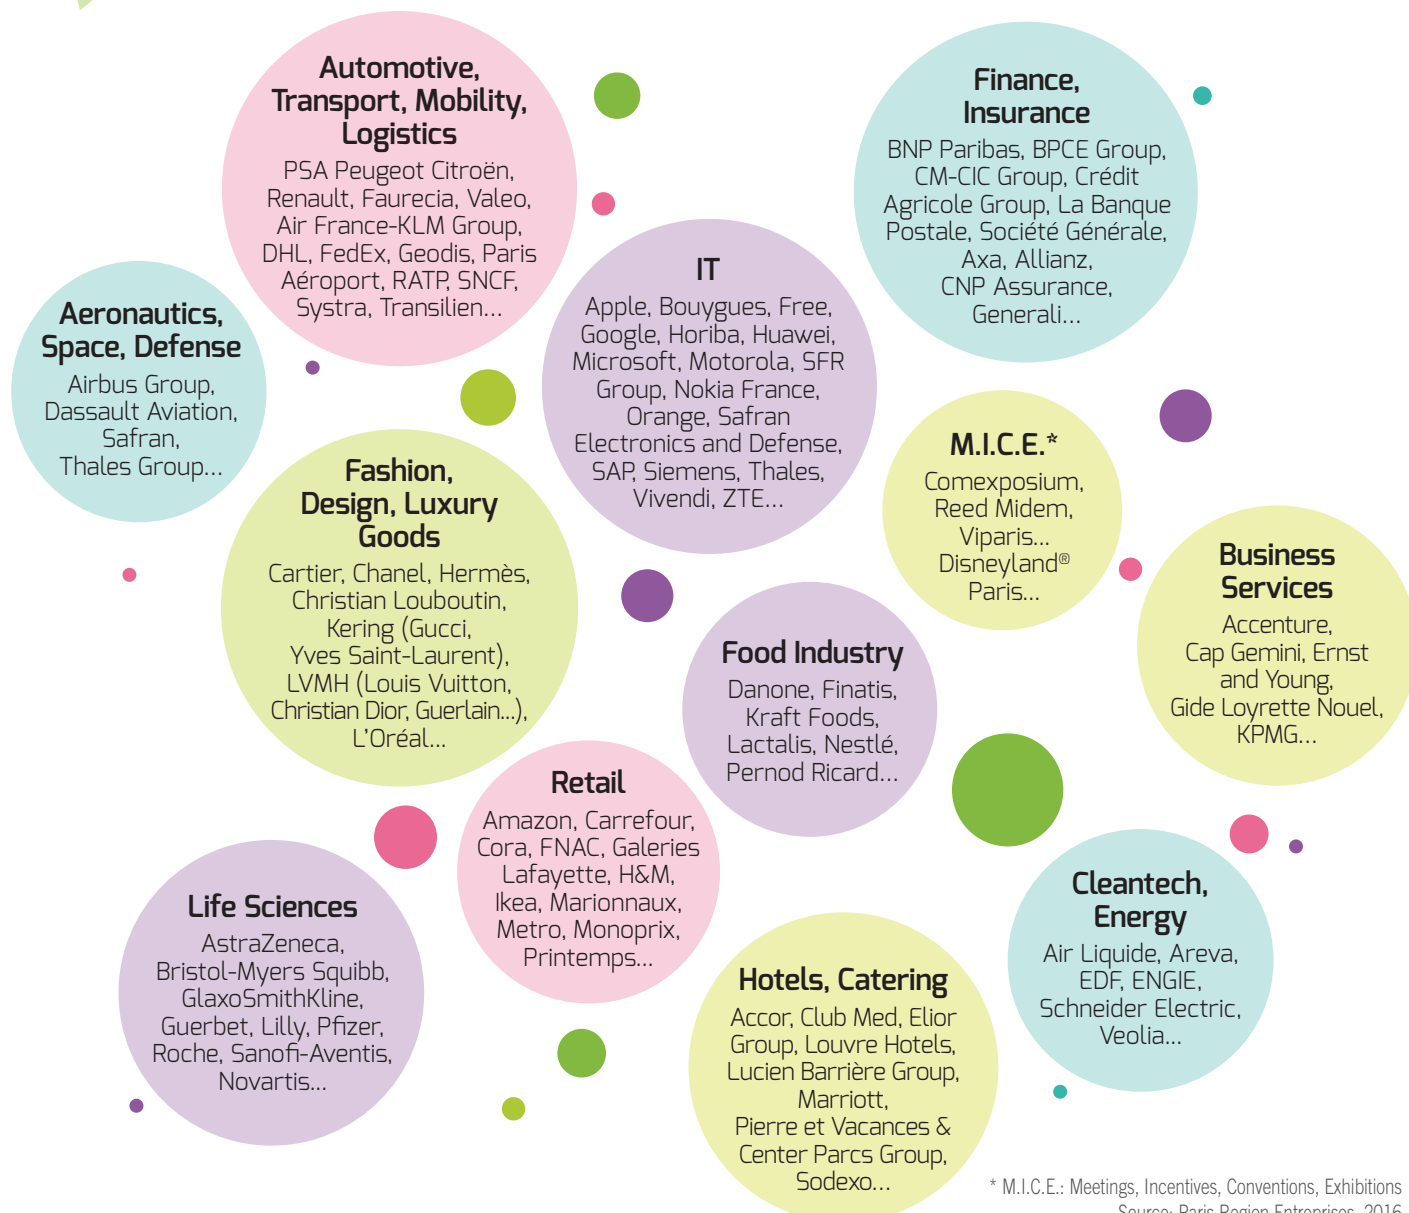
Automotive, Transport, Mobility, Logistics
PSA Peugeot Citroën, Renault, Faurecia, Valeo, Air France-KLM Group, DHL, FedEx, Geodis, Paris Aéroport, RATP, SNCF, Systra, Transilien...

Finance, Insurance
BNP Paribas, BPCE Group, CM-CIC Group, Crédit Agricole Group, La Banque Postale, Société Générale, Axa, Allianz, CNP Assurance, Generali...

Aeronautics, Space, Defense
Airbus Group, Dassault Aviation, Safran, Thales Group...

IT
Apple, Bouygues, Free, Google, Horiba, Huawei, Microsoft, Motorola, SFR Group, Nokia France, Orange, Safran Electronics and Defense, SAP, Siemens, Thales, Vivendi, ZTE...

M.I.C.E.*
Comexposium, Reed Midem, Viparis... Disneyland® Paris...

Fashion, Design, Luxury Goods
Cartier, Chanel, Hermès, Christian Louboutin, Kering (Gucci, Yves Saint-Laurent), LVMH (Louis Vuitton, Christian Dior, Guerlain...), L'Oréal...

Business Services
Accenture, Cap Gemini, Ernst and Young, Gide Loyrette Nouel, KPMG...

Food Industry
Danone, Finatis, Kraft Foods, Lactalis, Nestlé, Pernod Ricard...

Retail
Amazon, Carrefour, Cora, FNAC, Galeries Lafayette, H&M, Ikea, Marionnaux, Metro, Monoprix, Printemps...

Cleantech, Energy
Air Liquide, Areva, EDF, ENGIE, Schneider Electric, Veolia...

Life Sciences
AstraZeneca, Bristol-Myers Squibb, GlaxoSmithKline, Guerbet, Lilly, Pfizer, Roche, Sanofi-Aventis, Novartis...

Hotels, Catering
Accor, Club Med, Elior Group, Louvre Hotels, Lucien Barrière Group, Marriott, Pierre et Vacances & Center Parcs Group, Sodexo...

* M.I.C.E.: Meetings, Incentives, Conventions, Exhibitions
Source: Paris Region Entreprises, 2016